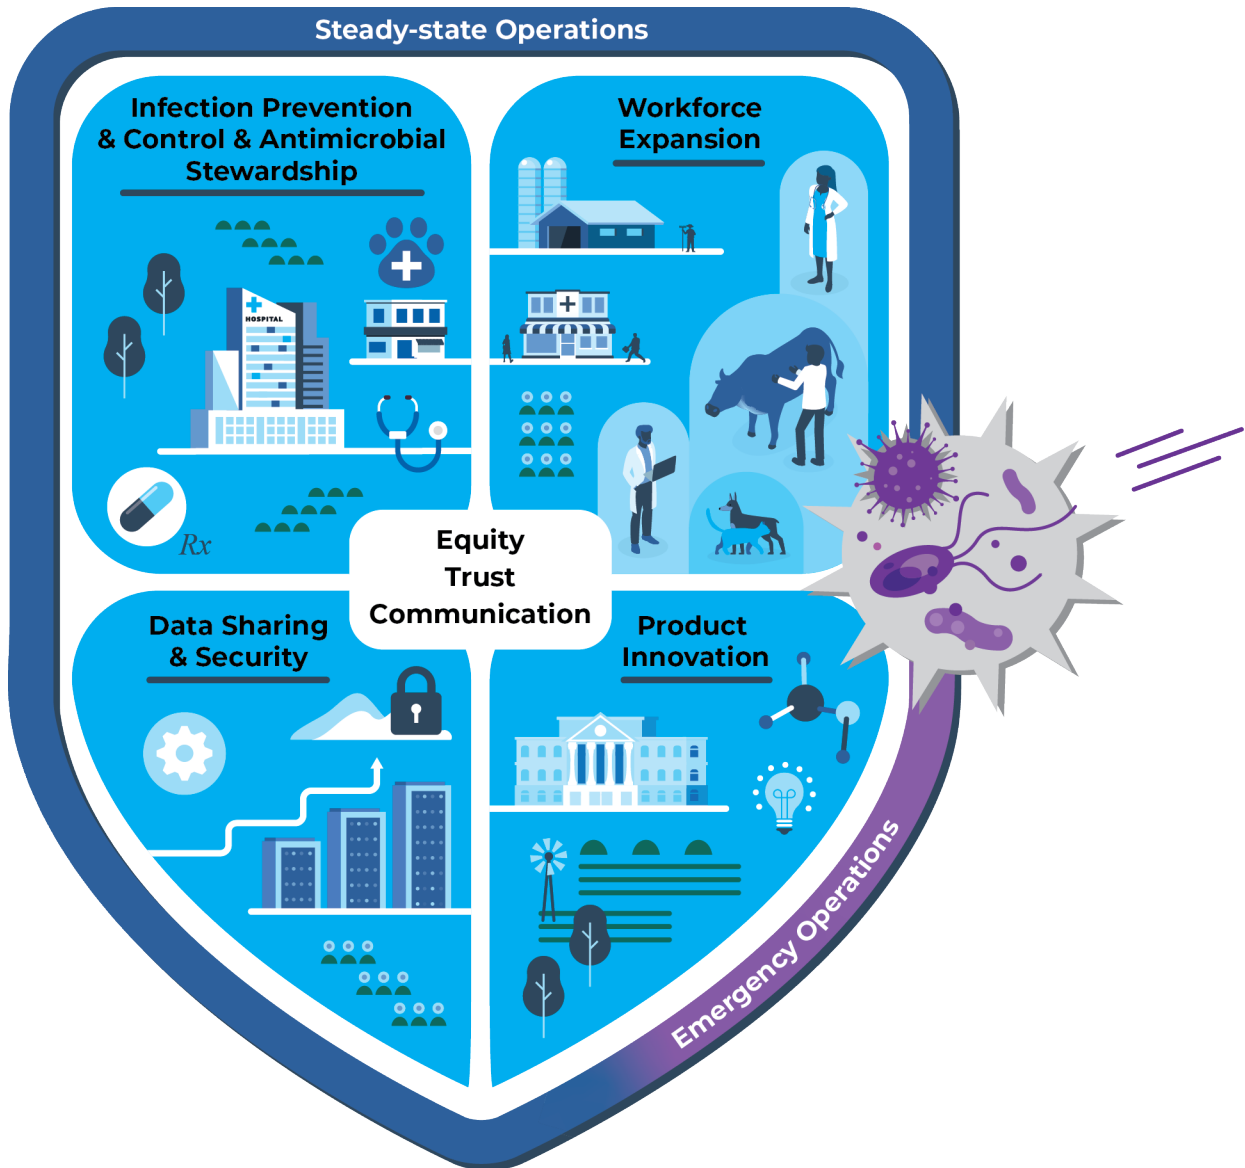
Steady-state Operations

Infection Prevention & Control & Antimicrobial Stewardship

HOSPITAL

Rx

Workforce Expansion

Equity
Trust
Communication

Data Sharing & Security

Product Innovation

Emergency Operations